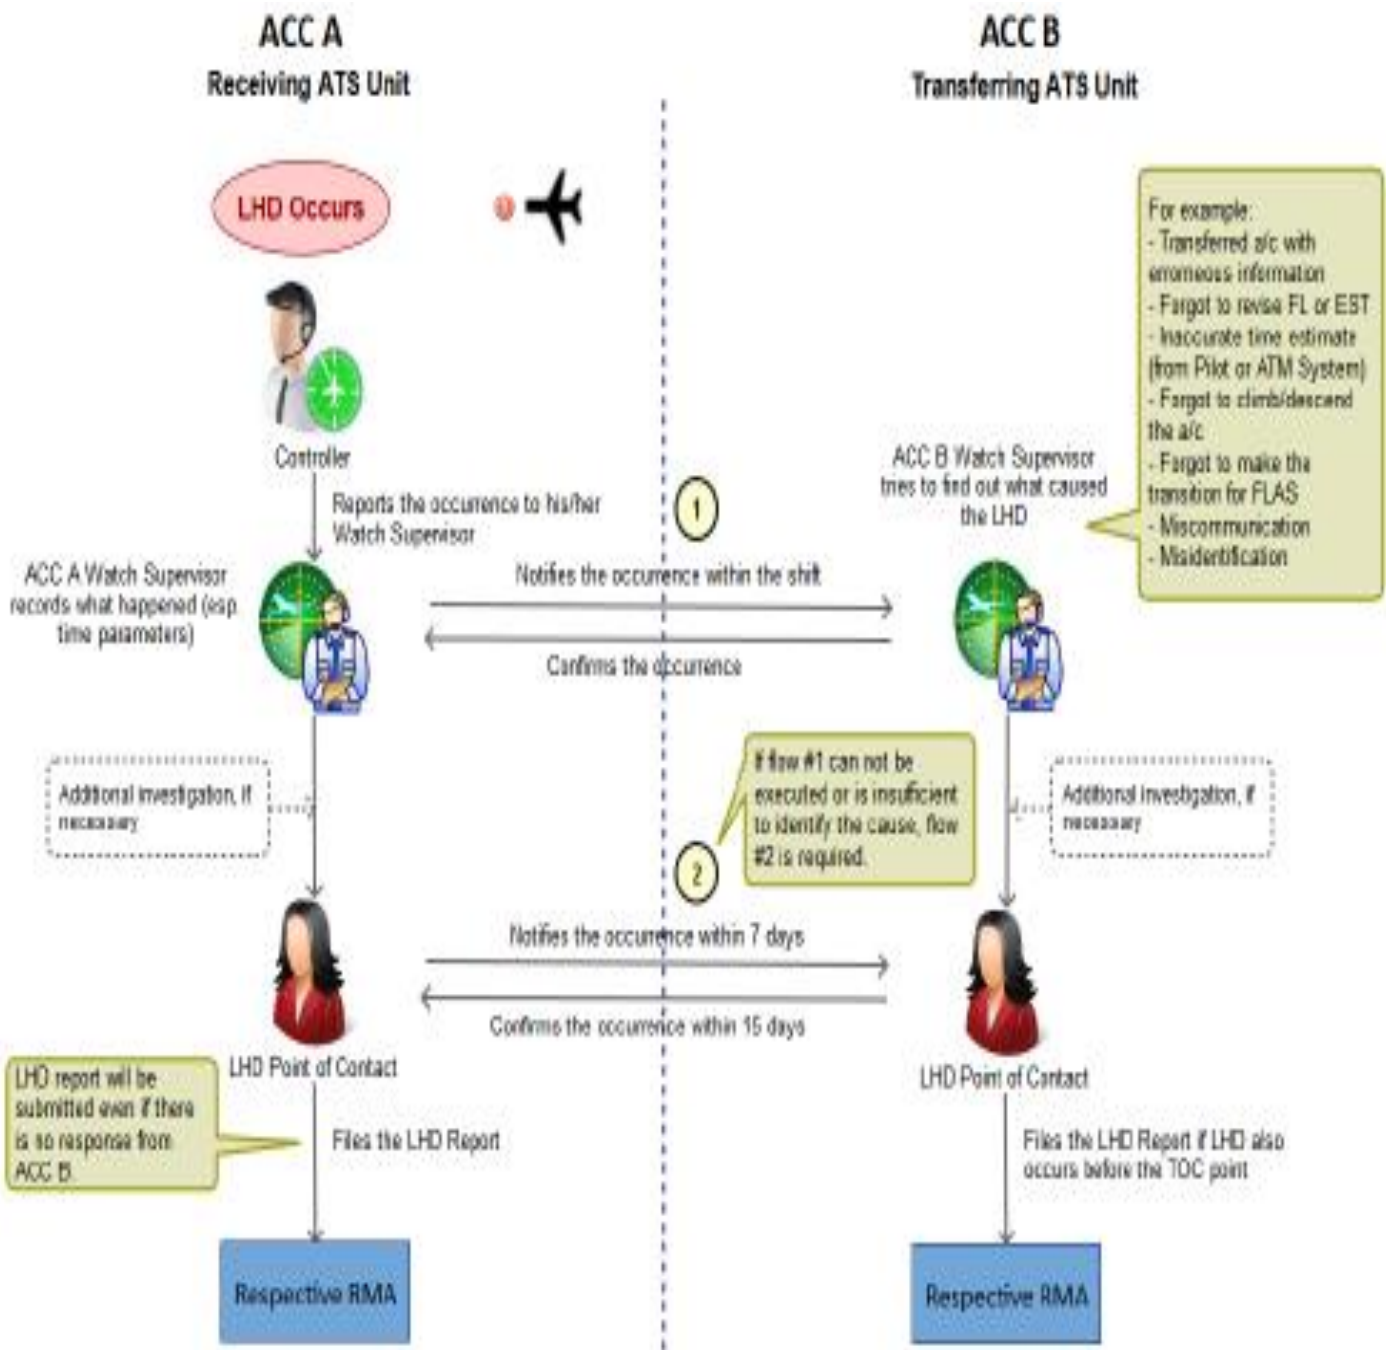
ACC A
Receiving ATS Unit

ACC B
Transferring ATS Unit

LHD Occurs

For example:
- Transferred a/c with erroneous information
- Forgot to revise FL or EST
- Inaccurate time estimate (from Pilot or ATM System)
- Forgot to climb/descend the a/c
- Forgot to make the transition for FLAS
- Miscommunication
- Misidentification

Controller

Reports the occurence to his/her Watch Supervisor

1

ACC B Watch Supervisor tries to find out what caused the LHD

ACC A Watch Supervisor records what happened (esp time parameters)

Notifies the occurence within the shift

Confirms the occurence

Additional investigation, if necessary

If flow #1 can not be executed or is insufficient to identify the cause, flow #2 is required.

Additional investigation, if necessary

2

Notifies the occurence within 7 days

Confirms the occurence within 15 days

LHD Point of Contact

LHD Point of Contact

LHD report will be submitted even if there is no response from ACC B.

Files the LHD Report

Files the LHD Report if LHD also occurs before the TOC point

Respective RMA

Respective RMA